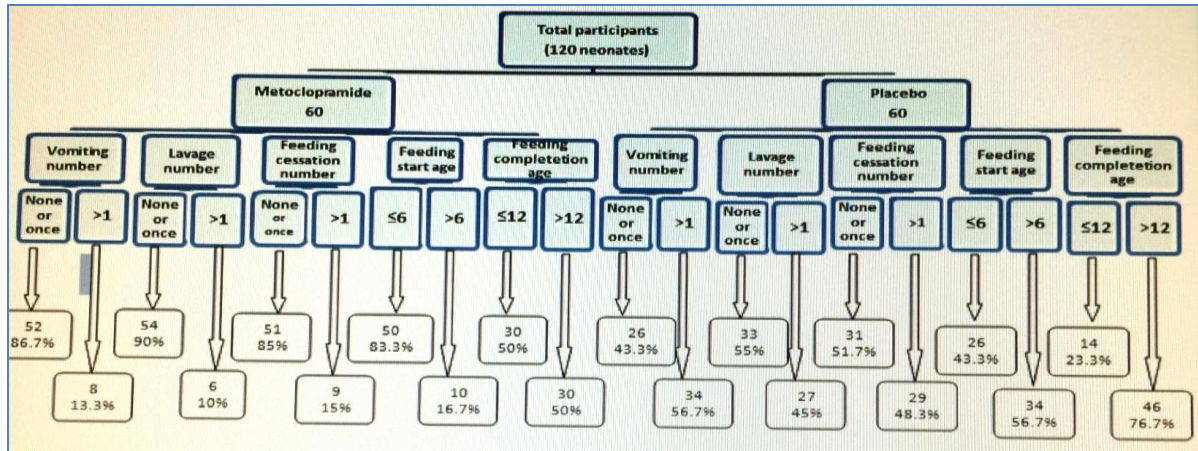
Total participants
(120 neonates)

Metoclopramide
60

Vomiting number

None or once
52
86.7%

>1
8
13.3%

Lavage number

None or once
54
90%

>1
6
10%

Feeding cessation number

None or once
51
85%

>1
9
15%

Feeding start age

≤6
50
83.3%

>6
10
16.7%

Feeding completetion age

≤12
30
50%

>12
30
50%

Placebo
60

Vomiting number

None or once
26
43.3%

>1
34
56.7%

Lavage number

None or once
33
55%

>1
27
45%

Feeding cessation number

None or once
31
51.7%

>1
29
48.3%

Feeding start age

≤6
26
43.3%

>6
34
56.7%

Feeding completetion age

≤12
14
23.3%

>12
46
76.7%